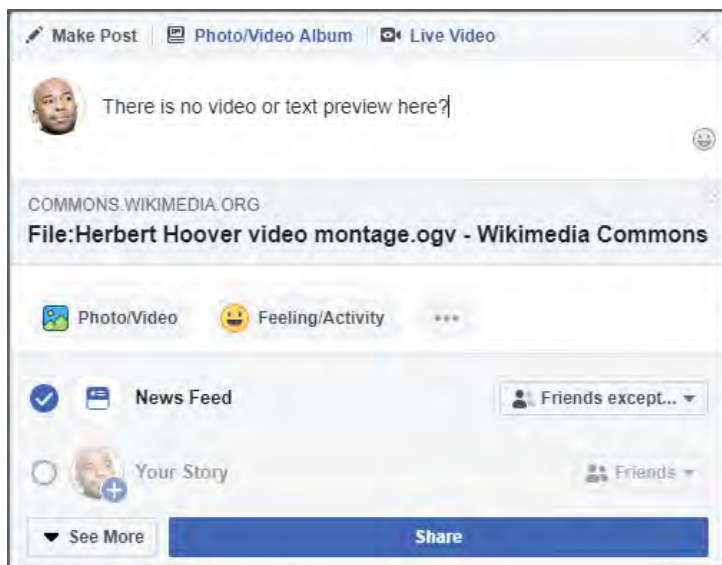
Make Post | Photo/Video Album | Live Video

There is no video or text preview here?

COMMONS.WIKIMEDIA.ORG
File:Herbert Hoover video montage.ogv - Wikimedia Commons

Photo/Video Feeling/Activity •••

News Feed Friends except...

Your Story Friends

See More Share